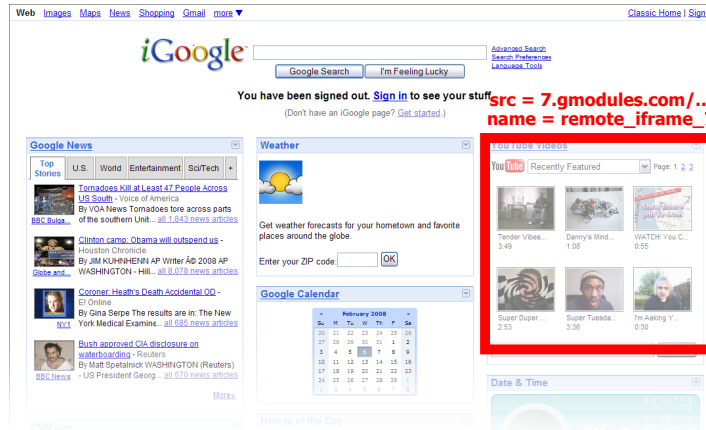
Web Images Maps News Shopping Gmail more ▼

Classic Home | Sign

iGoogle

Google Search I'm Feeling Lucky

Advanced Search
Search Preferences
Language Tools

You have been signed out. Sign in to see your stuff.

(Don't have an iGoogle page? Get started.)

src = 7.gmodules.com/...
name = remote_iframe_

Google News

Top Stories U.S. World Entertainment Sci/Tech +

Tornadoes Kill at Least 47 People Across US South - Voice of America
By VOA News Tornadoes tore across parts of the southern Unit... all 1,843 news articles
BBC Bulga...

Clinton camp: Obama will outspend us - Houston Chronicle
By JIM KUHNHENN AP Writer Â© 2008 AP WASHINGTON - Hill... all 8,078 news articles
Globe and...

Coroner: Heath's Death Accidental OD - E! Online
By Gina Serpe The results are in: The New York Medical Examine... all 685 news articles
NY1

Bush approved CIA disclosure on waterboarding - Reuters
By Matt Spetalnick WASHINGTON (Reuters) - US President Georg... all 670 news articles
BBC News

More»

Weather

Get weather forecasts for your hometown and favorite places around the globe.

Enter your ZIP code: OK

Google Calendar

February 2008
Su M Tu W Th F Sa
27 28 29 30 31 1 2
3 4 5 6 7 8 9
10 11 12 13 14 15 16
17 18 19 20 21 22 23
24 25 26 27 28 29 1
2 3 4 5 6 7 8

YouTube Videos

YouTube Recently Featured Page: 1 2 3

Tender Vibea... 3:49
Danny's Mind... 1:08
WATCH! You C... 0:55
Super Duper ... 2:53
Super Tuesda... 3:36
I'm Asking Y... 0:30

Date & Time

How to of the Day